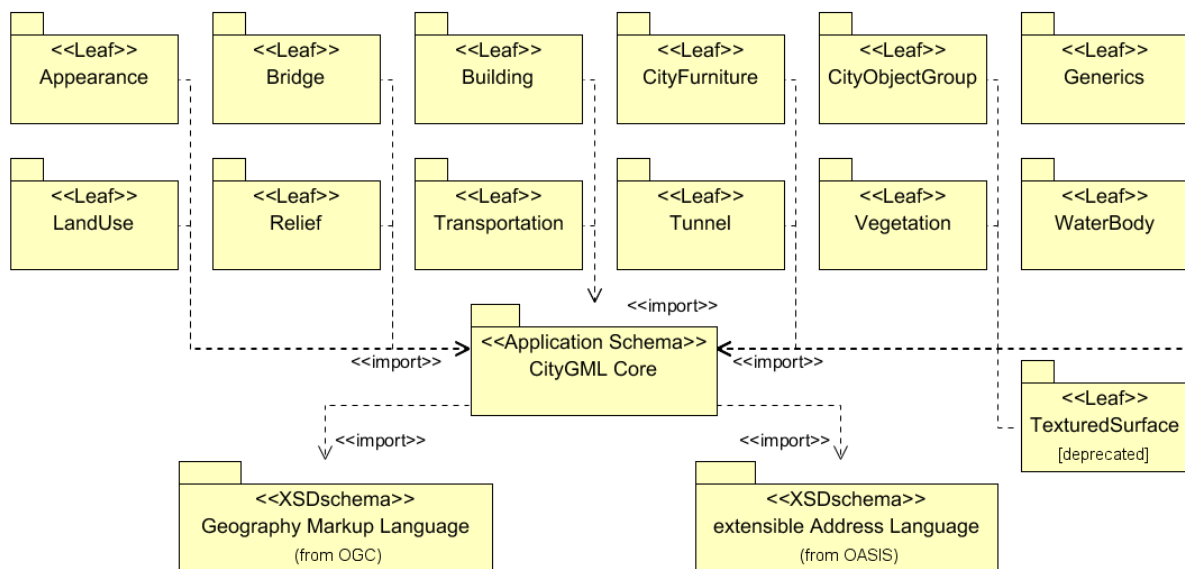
<<Leaf>>
Appearance

<<Leaf>>
Bridge

<<Leaf>>
Building

<<Leaf>>
CityFurniture

<<Leaf>>
CityObjectGroup

<<Leaf>>
Generics

<<Leaf>>
LandUse

<<Leaf>>
Relief

<<Leaf>>
Transportation

<<Leaf>>
Tunnel

<<Leaf>>
Vegetation

<<Leaf>>
WaterBody

<<import>>

<<Application Schema>>
CityGML Core

<<import>>

<<import>>

<<Leaf>>
TexturedSurface
[deprecated]

<<import>>

<<import>>

<<XSDschema>>
Geography Markup Language
(from OGC)

<<XSDschema>>
extensible Address Language
(from OASIS)